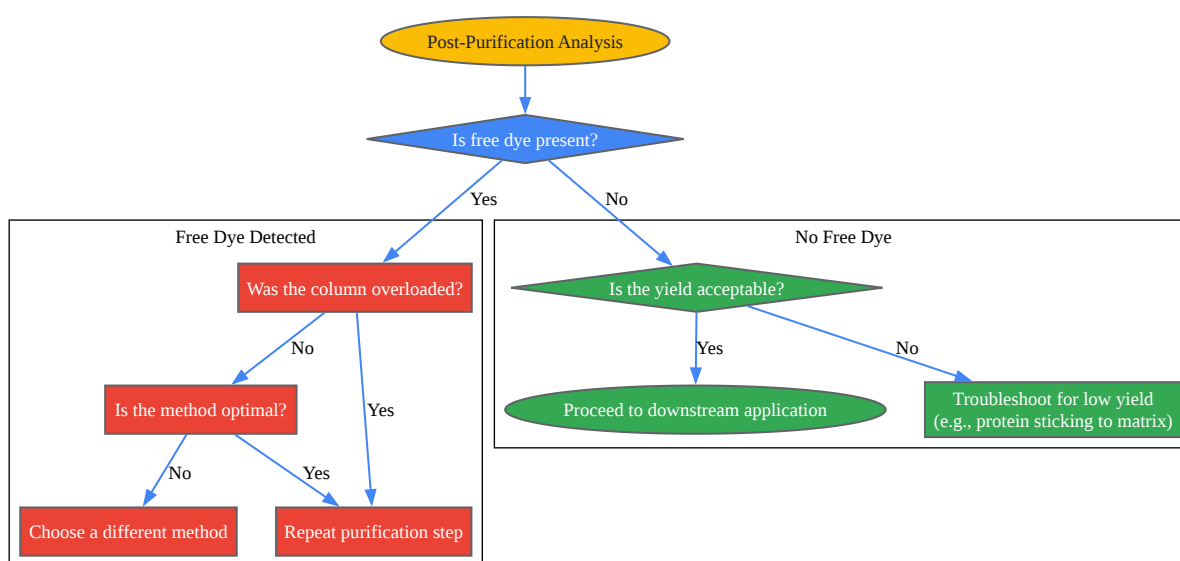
Post-Purification Analysis

Is free dye present?

Yes

No

Free Dye Detected

Was the column overloaded?

No

Yes

Is the method optimal?

No

Yes

Choose a different method

Repeat purification step

No Free Dye

Is the yield acceptable?

Yes

No

Proceed to downstream application

Troubleshoot for low yield (e.g., protein sticking to matrix)